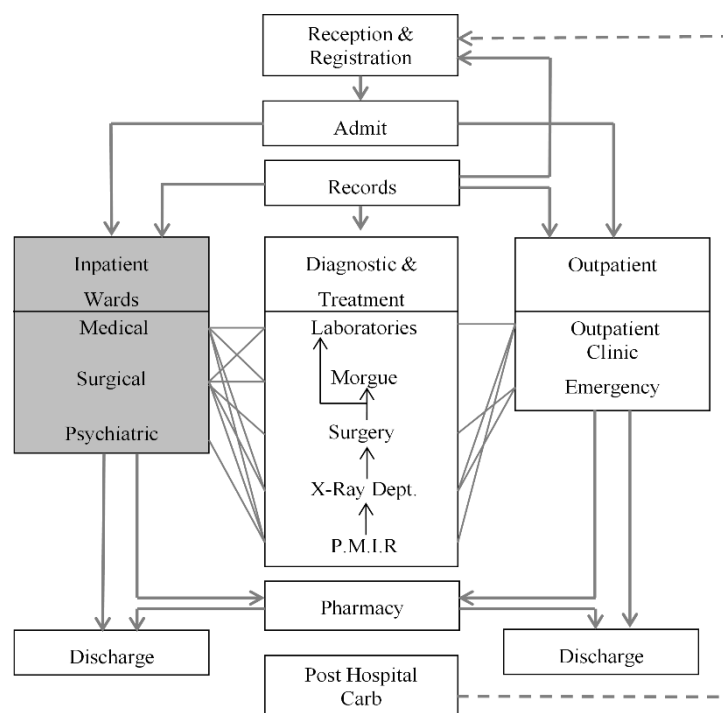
Reception & Registration

Admit

Records

Inpatient Wards

Medical

Surgical

Psychiatric

Diagnostic & Treatment

Laboratories

Morgue

Surgery

X-Ray Dept.

P.M.I.R

Outpatient

Outpatient Clinic

Emergency

Pharmacy

Discharge

Discharge

Post Hospital Carb